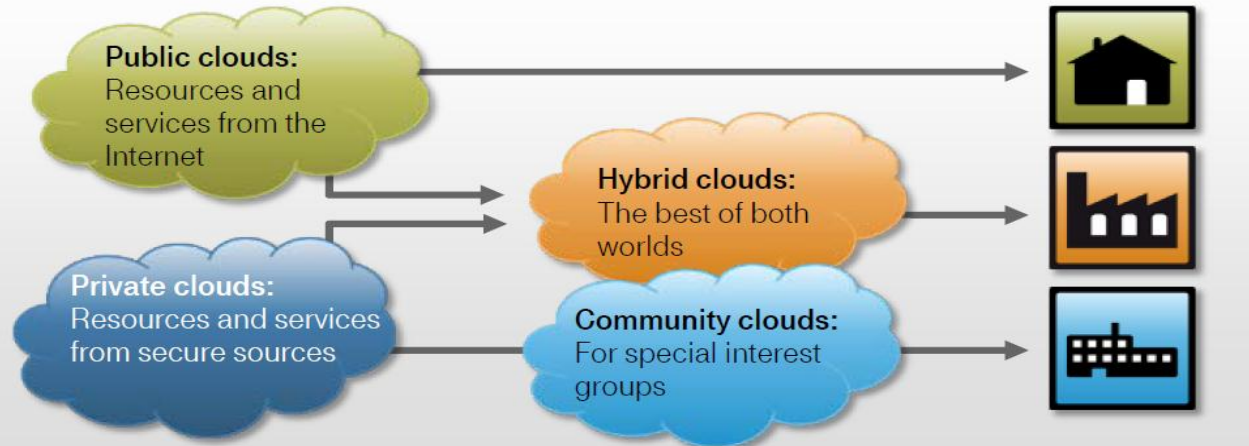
Public clouds:
Resources and services from the Internet

Hybrid clouds:
The best of both worlds

Private clouds:
Resources and services from secure sources

Community clouds:
For special interest groups